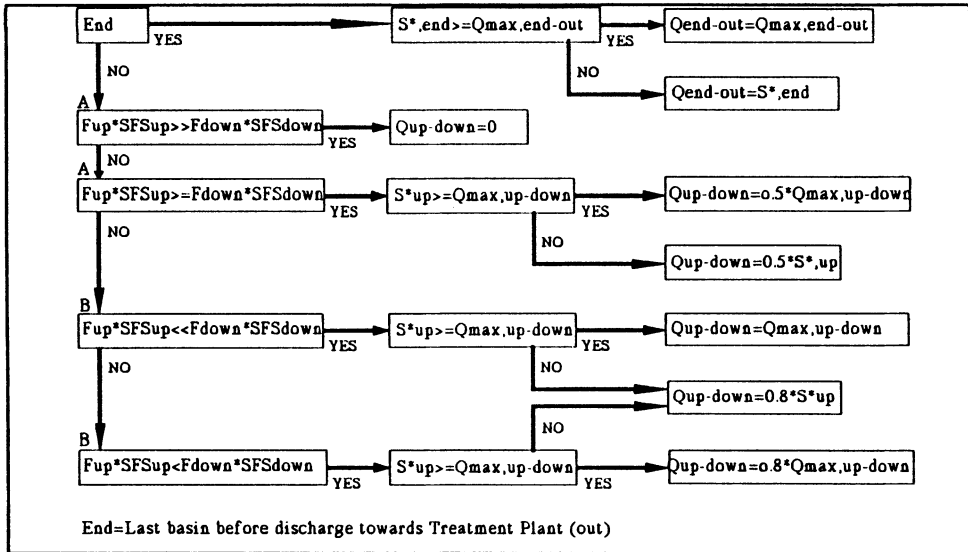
End

YES

S*,end>=Qmax,end-out

YES

Qend-out=Qmax,end-out

NO

NO

Qend-out=S*,end

A

Fup*SFSup>>Fdown*SFSdown

YES

Qup-down=0

A

NO

Fup*SFSup>=Fdown*SFSdown

YES

S*up>=Qmax,up-down

YES

Qup-down=0.5*Qmax,up-down

NO

NO

Qup-down=0.5*S*,up

B

Fup*SFSup<<Fdown*SFSdown

YES

S*up>=Qmax,up-down

YES

Qup-down=Qmax,up-down

NO

NO

Qup-down=0.8*S*up

NO

B

Fup*SFSup<Fdown*SFSdown

YES

S*up>=Qmax,up-down

YES

Qup-down=0.8*Qmax,up-down

End=Last basin before discharge towards Treatment Plant (out)